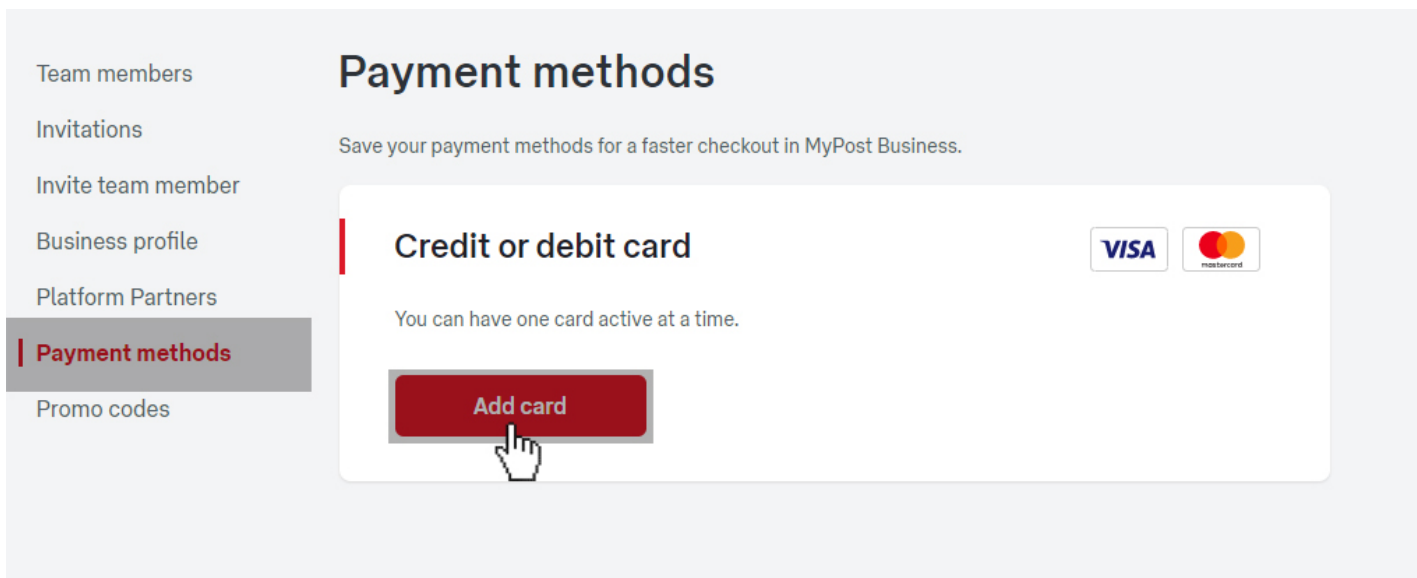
Team members
Invitations
Invite team member
Business profile
Platform Partners
Payment methods
Promo codes

Payment methods

Save your payment methods for a faster checkout in MyPost Business.

Credit or debit card

VISA mastercard

You can have one card active at a time.

Add card